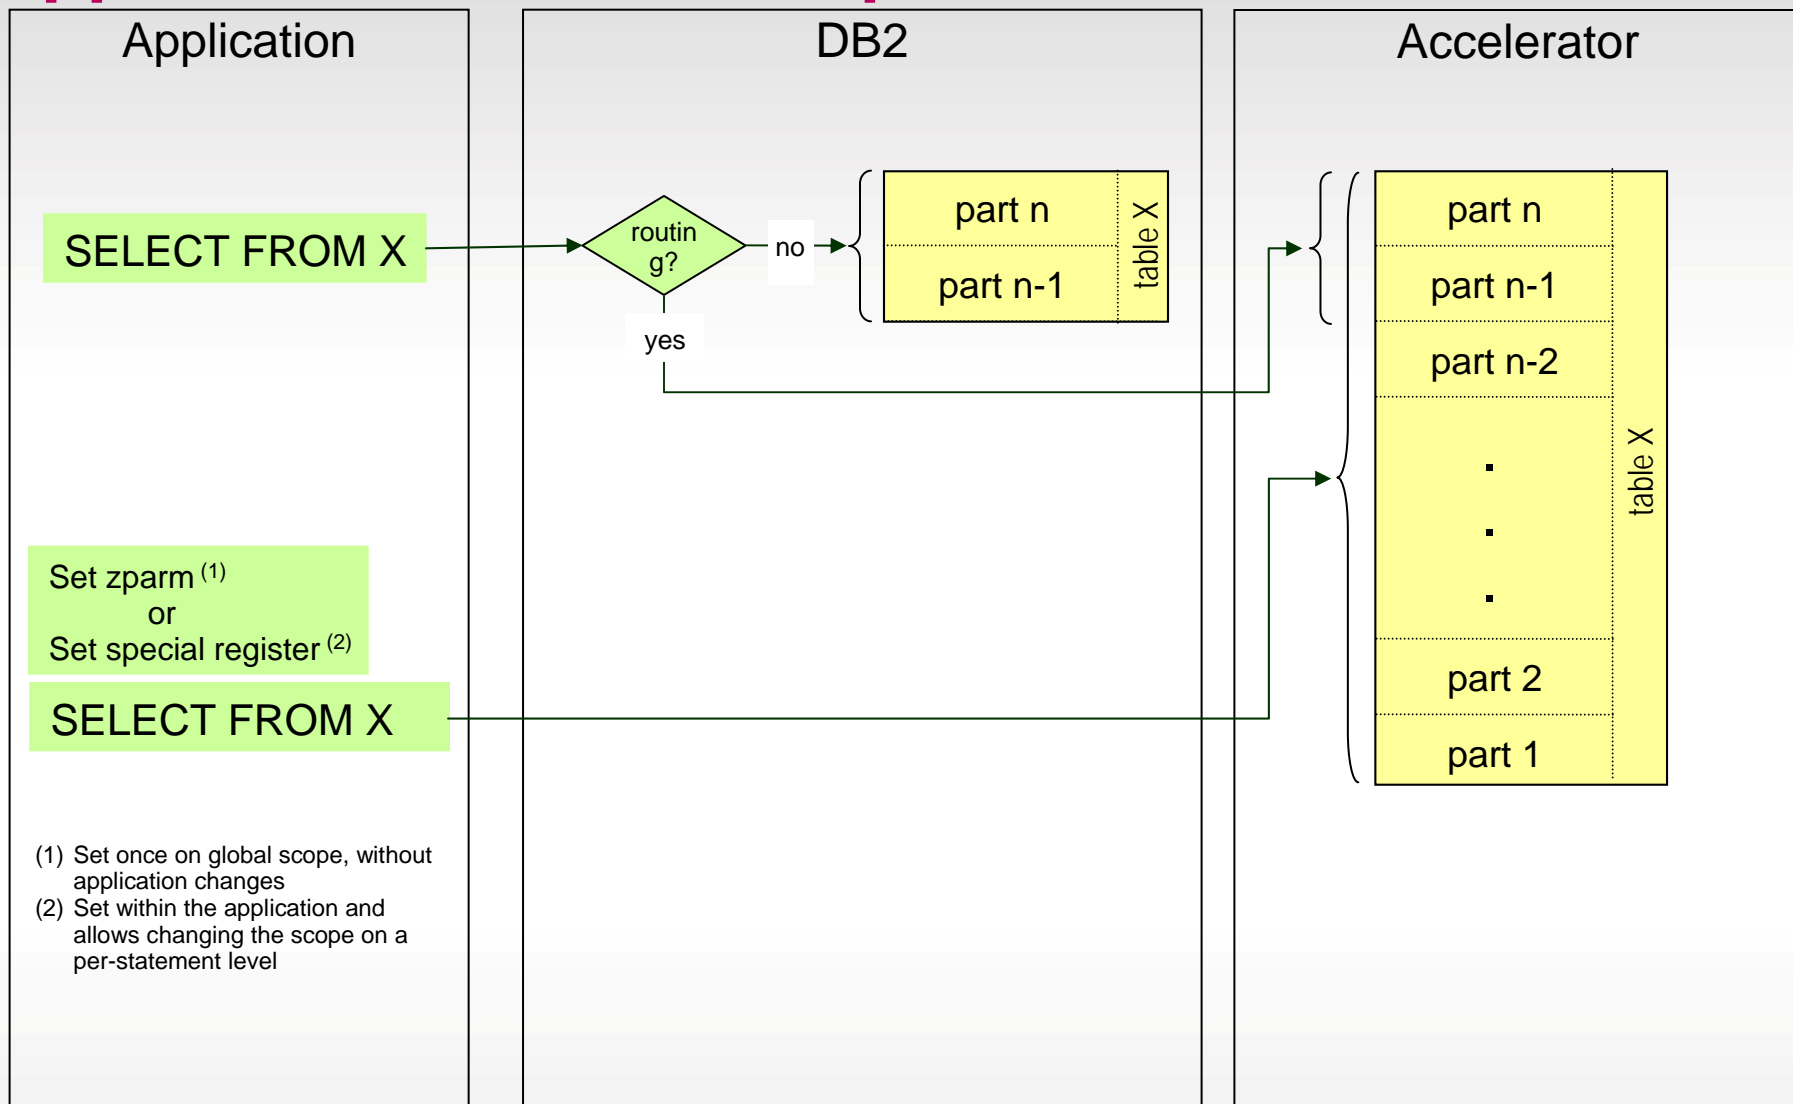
Application

DB2

Accelerator

SELECT FROM X

routin g?

no

yes

part n

part n-1

table X

part n

part n-1

part n-2

.

.

.

part 2

part 1

table X

Set zparm $^{(1)}$
or
Set special register $^{(2)}$

SELECT FROM X

(1) Set once on global scope, without application changes
(2) Set within the application and allows changing the scope on a per-statement level